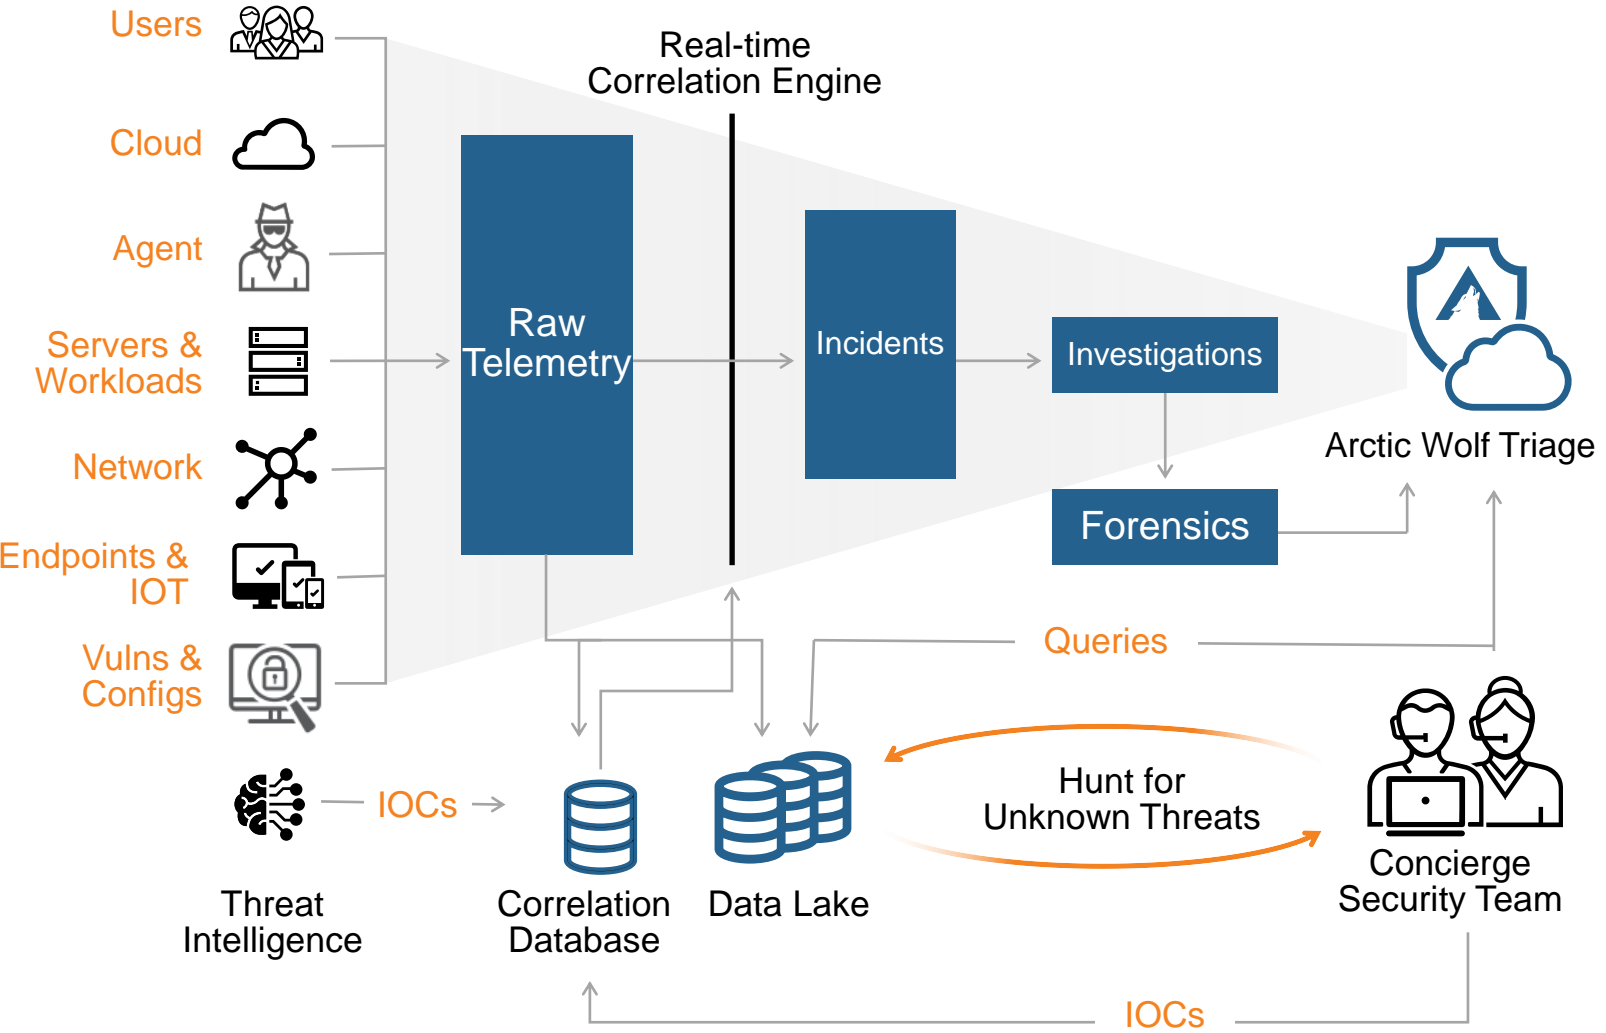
Users

Cloud

Agent

Servers & Workloads

Network

Endpoints & IOT

Vulns & Configs

Real-time Correlation Engine

Raw Telemetry

Incidents

Investigations

Forensics

Arctic Wolf Triage

Queries

Hunt for Unknown Threats

IOCs

Threat Intelligence

Correlation Database

Data Lake

Concierge Security Team

IOCs